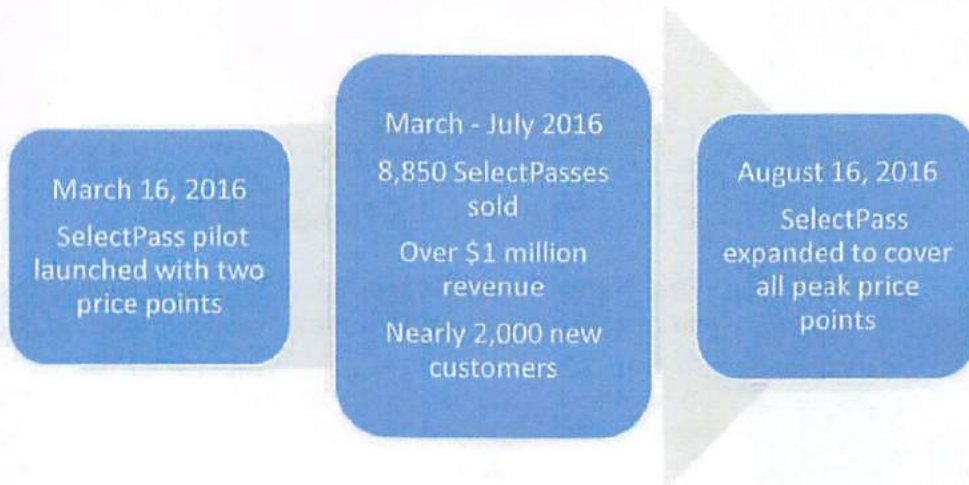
March 16, 2016
SelectPass pilot launched with two price points

March - July 2016
8,850 SelectPasses sold
Over $1 million revenue
Nearly 2,000 new customers

August 16, 2016
SelectPass expanded to cover all peak price points